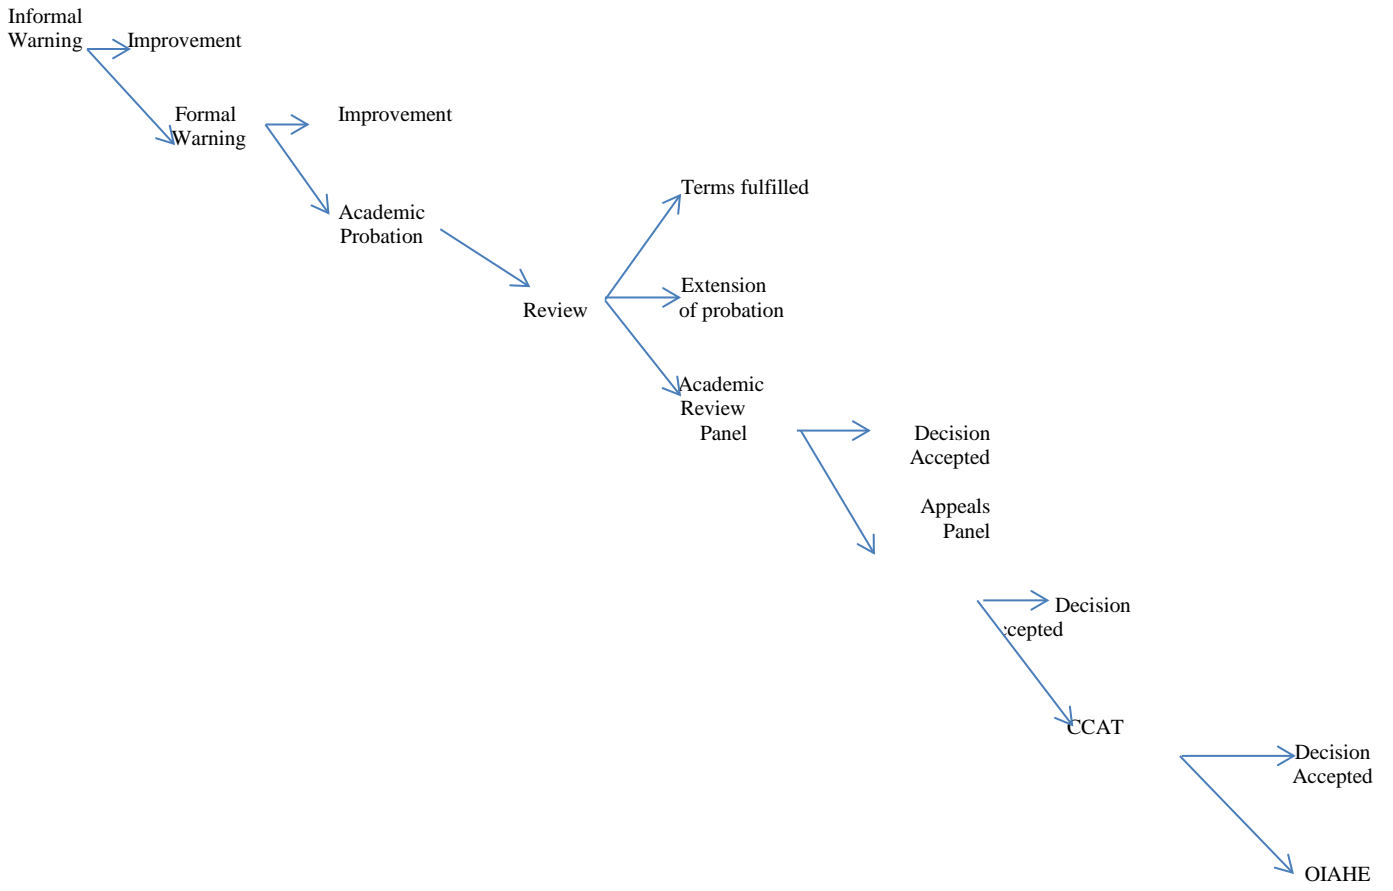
Informal Warning

Improvement

Formal Warning

Improvement

Academic Probation

Review

Terms fulfilled

Extension of probation

Academic Review Panel

Decision Accepted

Appeals Panel

Decision
:cepted

CCAT

Decision Accepted

OIAHE